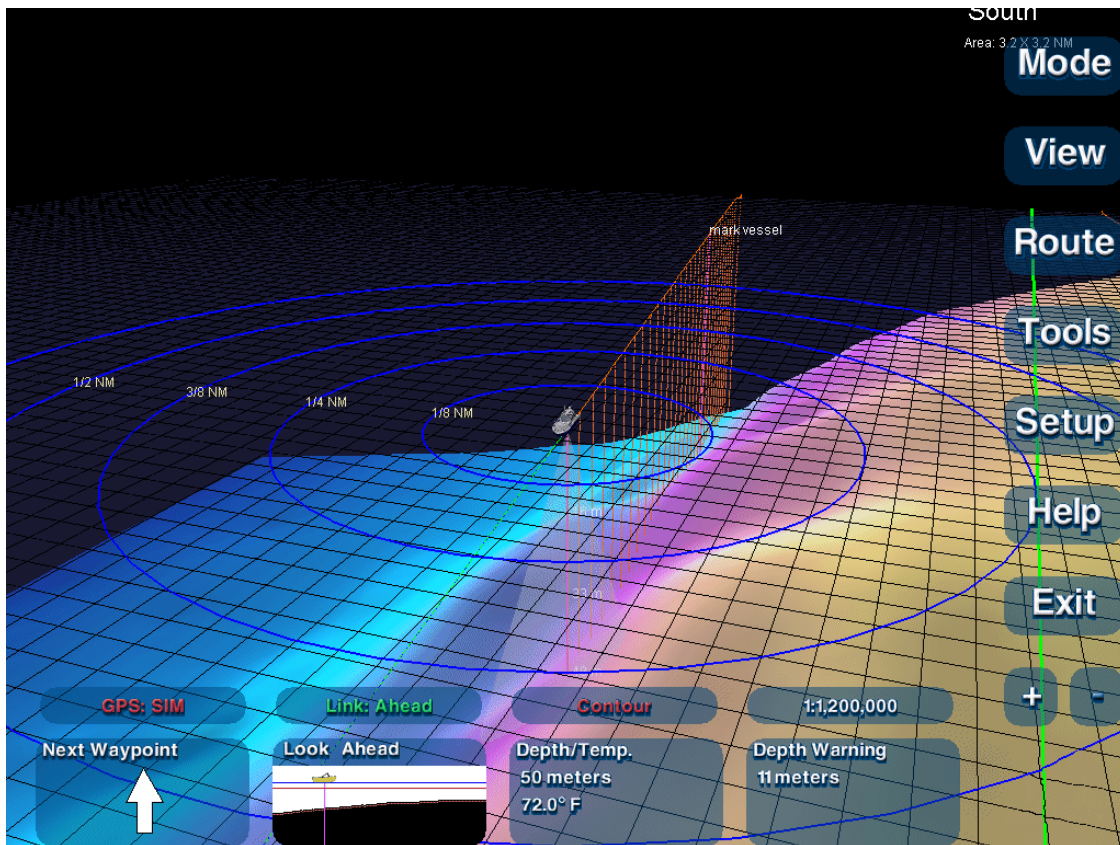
South
Area: 3.2 X 3.2 NM

Mode
View
Route
Tools
Setup
Help
Exit
+
-

mark vessel

1/2 NM
3/8 NM
1/4 NM
1/8 NM

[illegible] m
33 m

GPS: SIM
Link: Ahead
Contour
1:1,200,000

Next Waypoint
Look Ahead
Depth/Temp.
50 meters
72.0° F
Depth Warning
11 meters